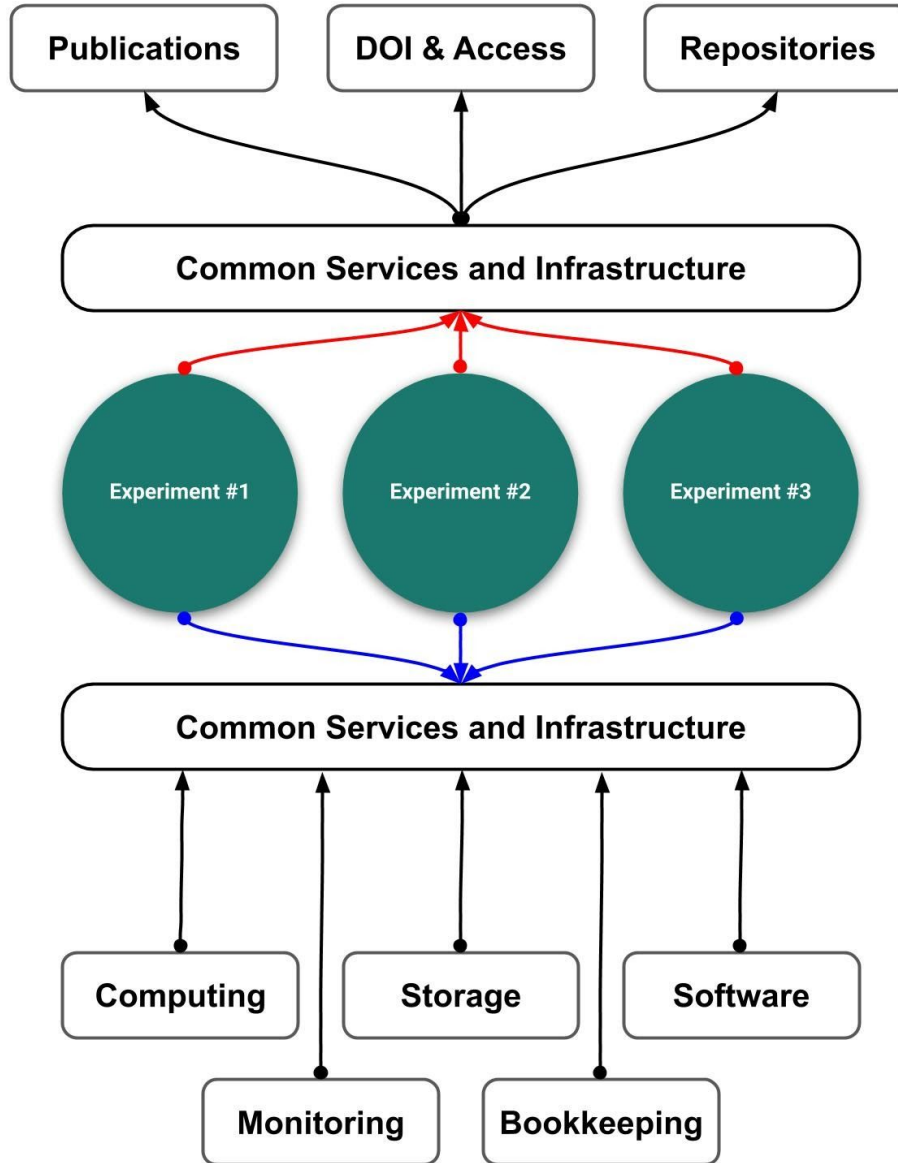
Publications

DOI & Access

Repositories

Common Services and Infrastructure

Experiment #1

Experiment #2

Experiment #3

Common Services and Infrastructure

Computing

Storage

Software

Monitoring

Bookkeeping